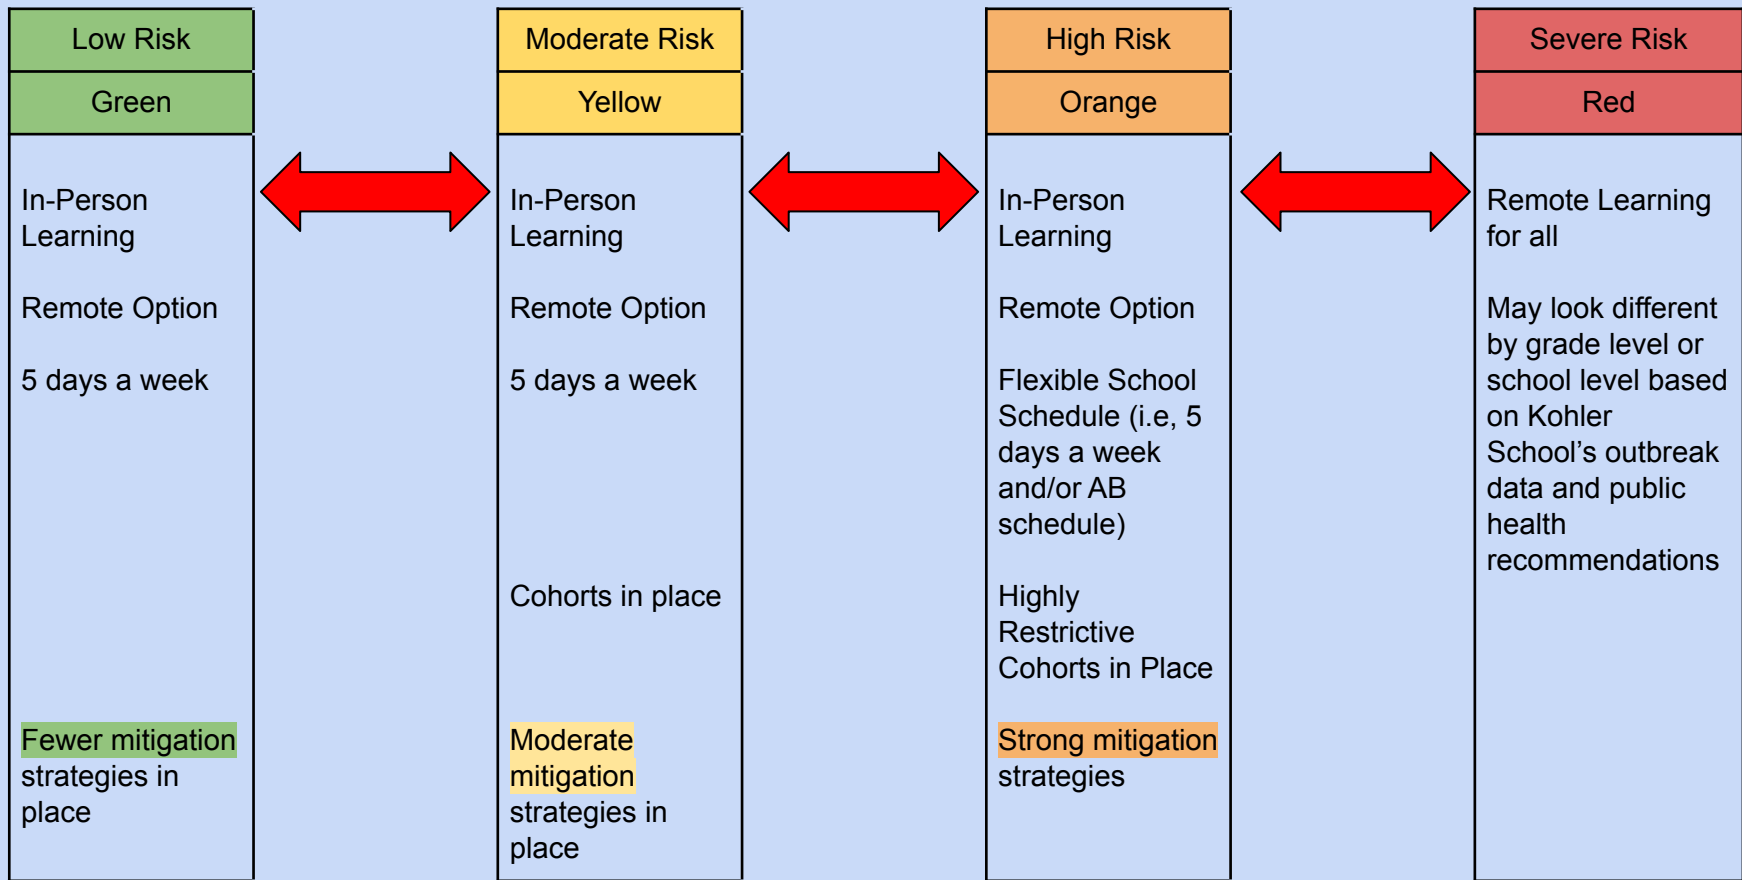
Low Risk

Green

In-Person Learning

Remote Option

5 days a week

Fewer mitigation strategies in place

Moderate Risk

Yellow

In-Person Learning

Remote Option

5 days a week

Cohorts in place

Moderate mitigation strategies in place

High Risk

Orange

In-Person Learning

Remote Option

Flexible School Schedule (i.e, 5 days a week and/or AB schedule)

Highly Restrictive Cohorts in Place

Strong mitigation strategies

Severe Risk

Red

Remote Learning for all

May look different by grade level or school level based on Kohler School's outbreak data and public health recommendations